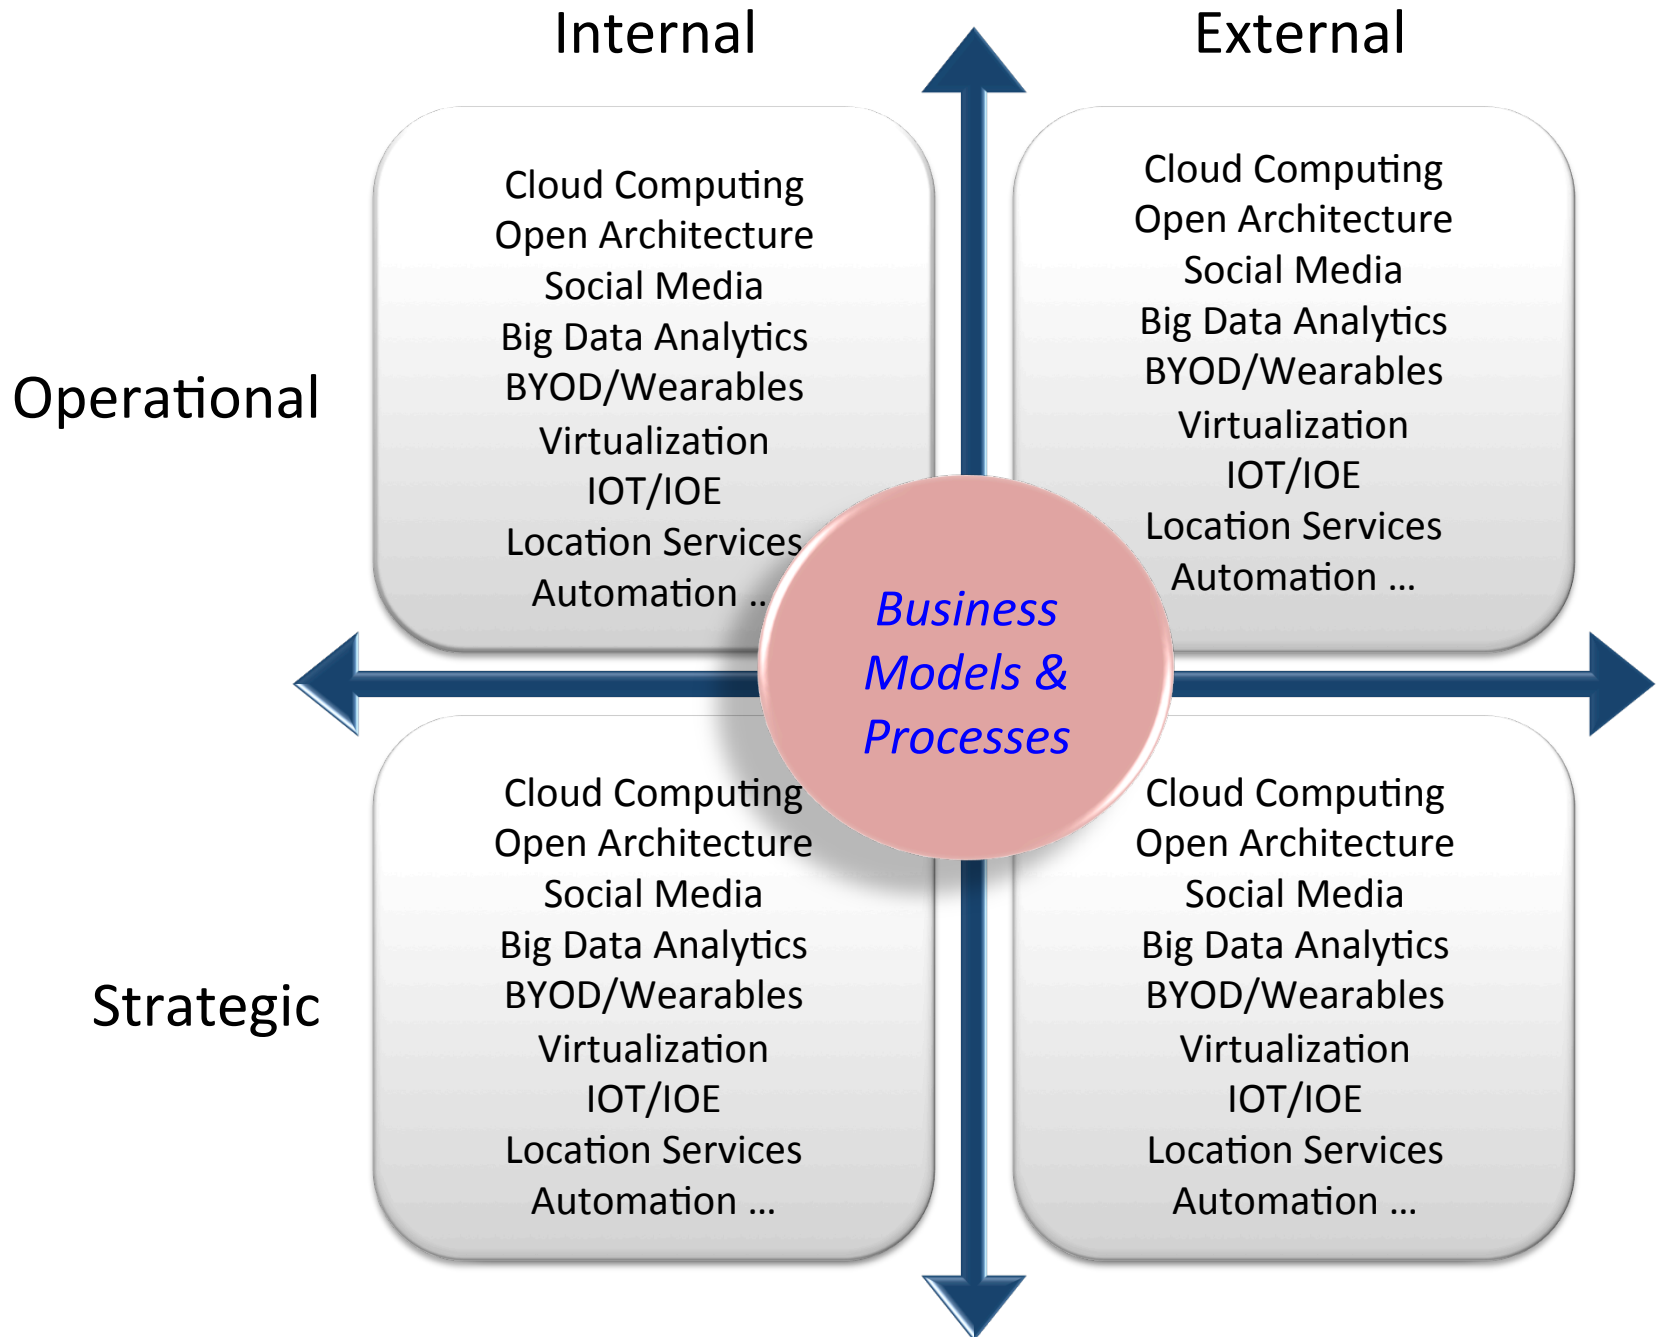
Internal

External

Operational

Cloud Computing
Open Architecture
Social Media
Big Data Analytics
BYOD/Wearables
Virtualization
IOT/IOE
Location Services
Automation ...

Cloud Computing
Open Architecture
Social Media
Big Data Analytics
BYOD/Wearables
Virtualization
IOT/IOE
Location Services
Automation ...

Business Models & Processes

Strategic

Cloud Computing
Open Architecture
Social Media
Big Data Analytics
BYOD/Wearables
Virtualization
IOT/IOE
Location Services
Automation ...

Cloud Computing
Open Architecture
Social Media
Big Data Analytics
BYOD/Wearables
Virtualization
IOT/IOE
Location Services
Automation ...